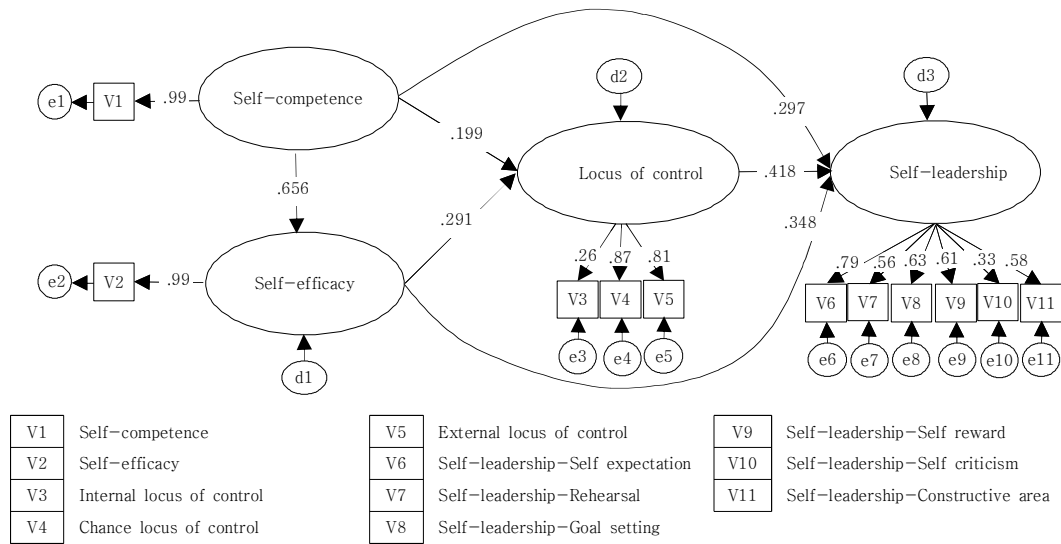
e1 V1 .99 Self−competence

d2

d3

.297

.199

.656

Locus of control

.418

Self−leadership

.291

.348

e2 V2 .99 Self−efficacy

.26 .87 .81

V3 V4 V5

e3 e4 e5

d1

.79 .56 .63 .61 .33 .58

V6 V7 V8 V9 V10 V11

e6 e7 e8 e9 e10 e11

| V1 | Self−competence | V5 | External locus of control | V9 | Self−leadership−Self reward |
|---|---|---|---|---|---|
| V2 | Self−efficacy | V6 | Self−leadership−Self expectation | V10 | Self−leadership−Self criticism |
| V3 | Internal locus of control | V7 | Self−leadership−Rehearsal | V11 | Self−leadership−Constructive area |
| V4 | Chance locus of control | V8 | Self−leadership−Goal setting | | |